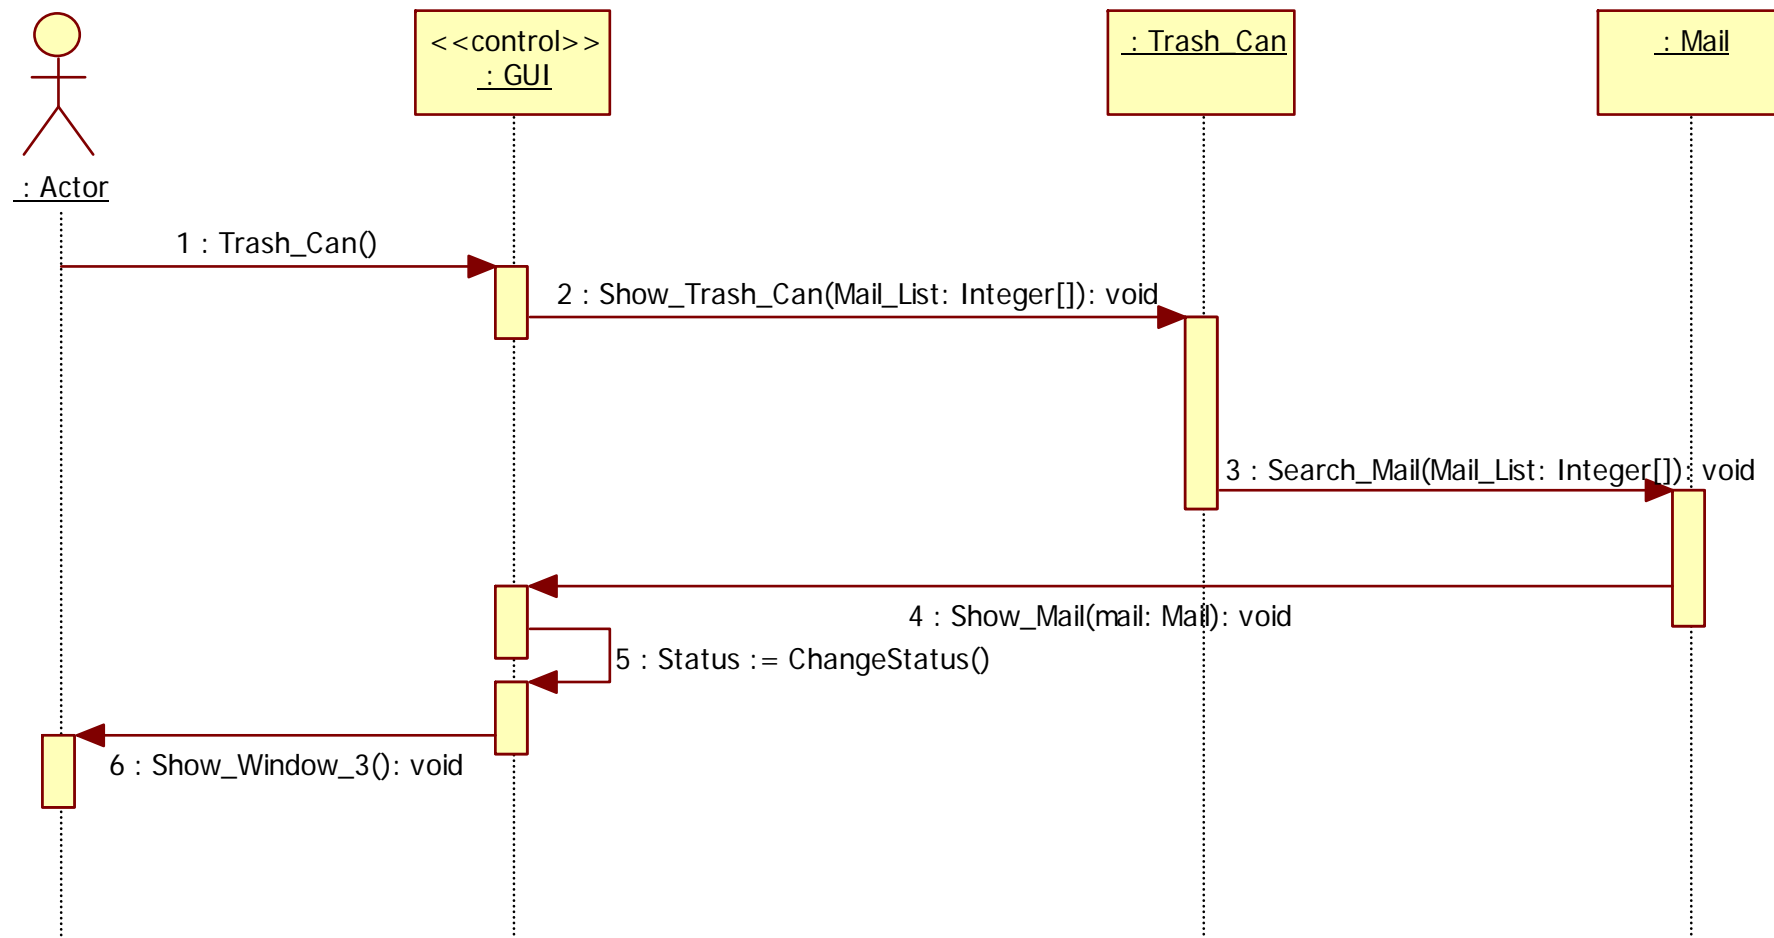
: Actor

<<control>>
: GUI

: Trash_Can

: Mail

1 : Trash_Can()

2 : Show_Trash_Can(Mail_List: Integer[]): void

3 : Search_Mail(Mail_List: Integer[]): void

4 : Show_Mail(mail: Mail): void

5 : Status := ChangeStatus()

6 : Show_Window_3(): void